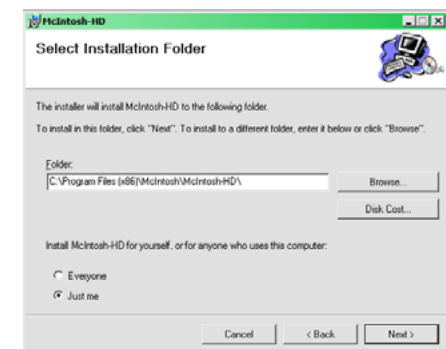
McIntosh-HD

Select Installation Folder

The installer will install McIntosh-HD to the following folder.

To install in this folder, click "Next". To install to a different folder, enter it below or click "Browse".

Folder:

C:\Program Files (x86)\McIntosh\McIntosh-HD\

Browse...

Disk Cost...

Install McIntosh-HD for yourself, or for anyone who uses this computer:

Everyone

Just me

Cancel

< Back

Next >